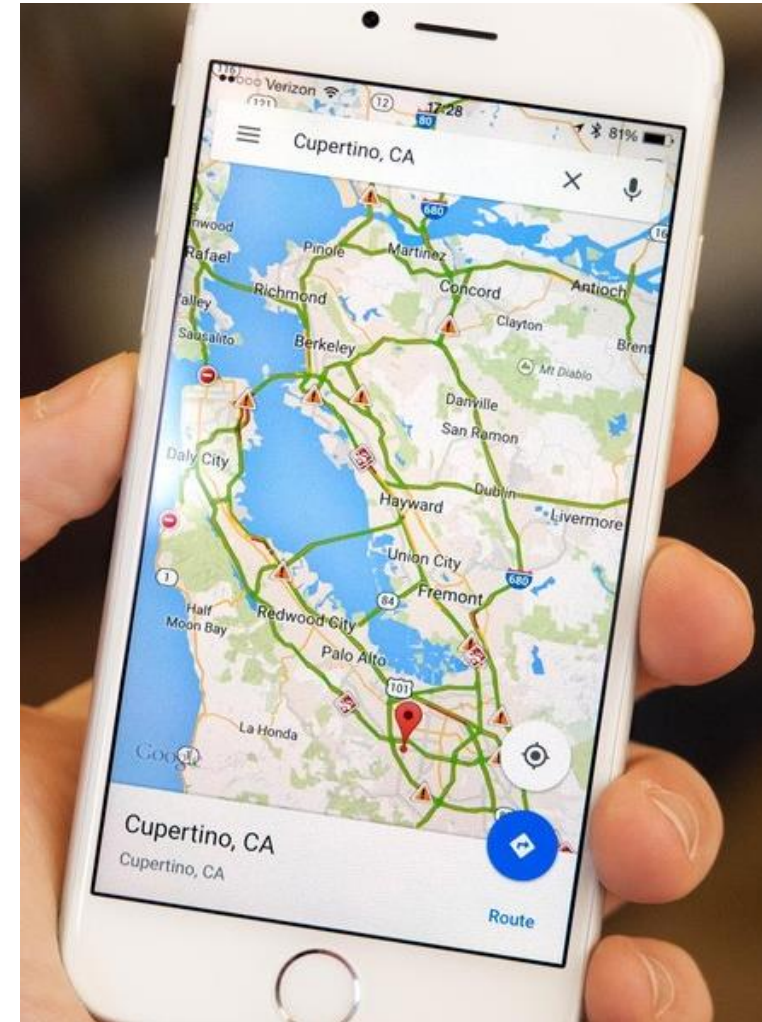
•••oo Verizon 12:28 81%

Cupertino, CA

116
121
12
80
680
16

nwood
Rafael
Pinole
Martinez
Concord
Antioch
Valley
Richmond
Clayton
Sausalito
Berkeley
Brent
Mt Diablo
Danville
San Ramon
Daly City
Hayward
Dublin
Livermore
Union City
680
1
Fremont
84
Half Moon Bay
Redwood City
Palo Alto
101
La Honda
Google

Cupertino, CA
Cupertino, CA

Route